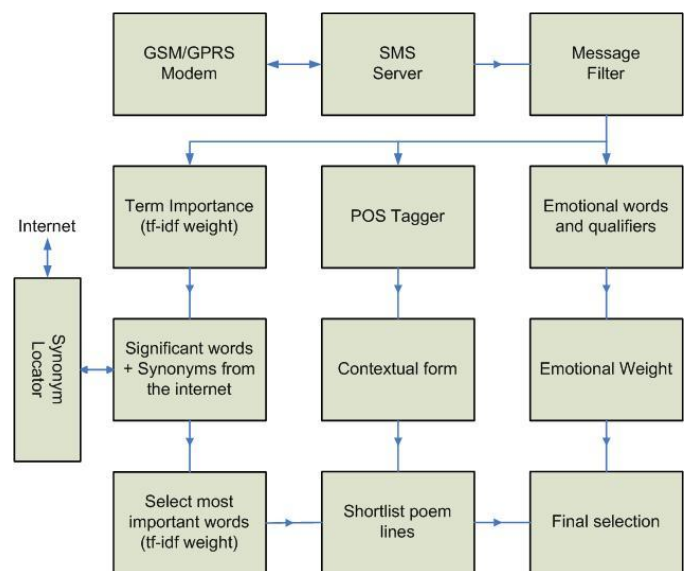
GSM/GPRS Modem

SMS Server

Message Filter

Internet

Term Importance (tf-idf weight)

POS Tagger

Emotional words and qualifiers

Synonym Locator

Significant words + Synonyms from the internet

Contextual form

Emotional Weight

Select most important words (tf-idf weight)

Shortlist poem lines

Final selection